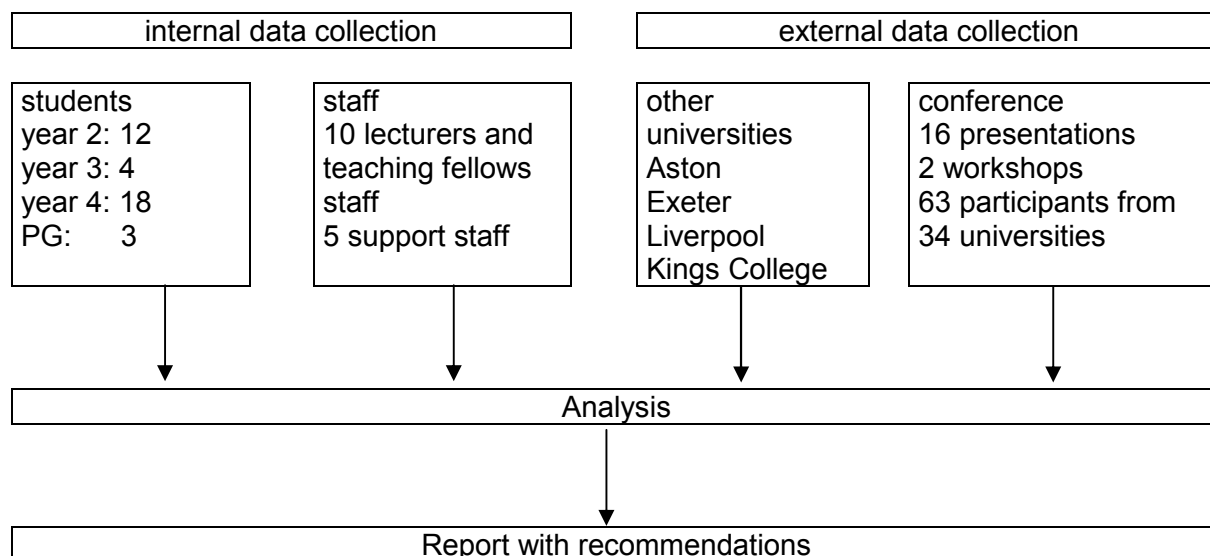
internal data collection

external data collection

students
year 2: 12
year 3: 4
year 4: 18
PG: 3

staff
10 lecturers and teaching fellows staff
5 support staff

other universities
Aston
Exeter
Liverpool
Kings College

conference
16 presentations
2 workshops
63 participants from 34 universities

Analysis

Report with recommendations